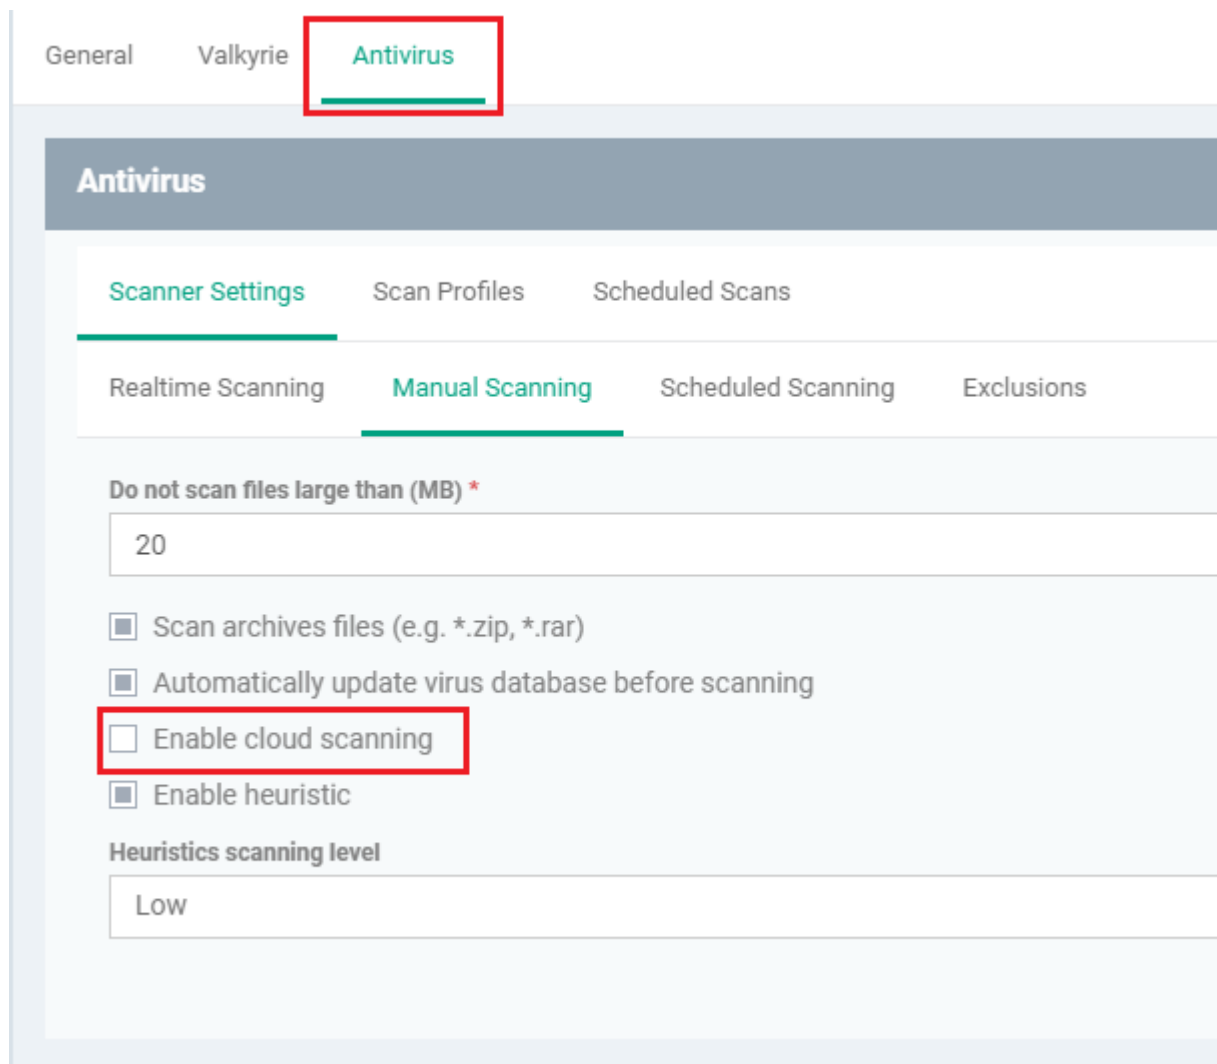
General Valkyrie Antivirus

Antivirus

Scanner Settings Scan Profiles Scheduled Scans

Realtime Scanning Manual Scanning Scheduled Scanning Exclusions

Do not scan files large than (MB) *

20

Scan archives files (e.g. *.zip, *.rar)

Automatically update virus database before scanning

Enable cloud scanning

Enable heuristic

Heuristics scanning level

Low